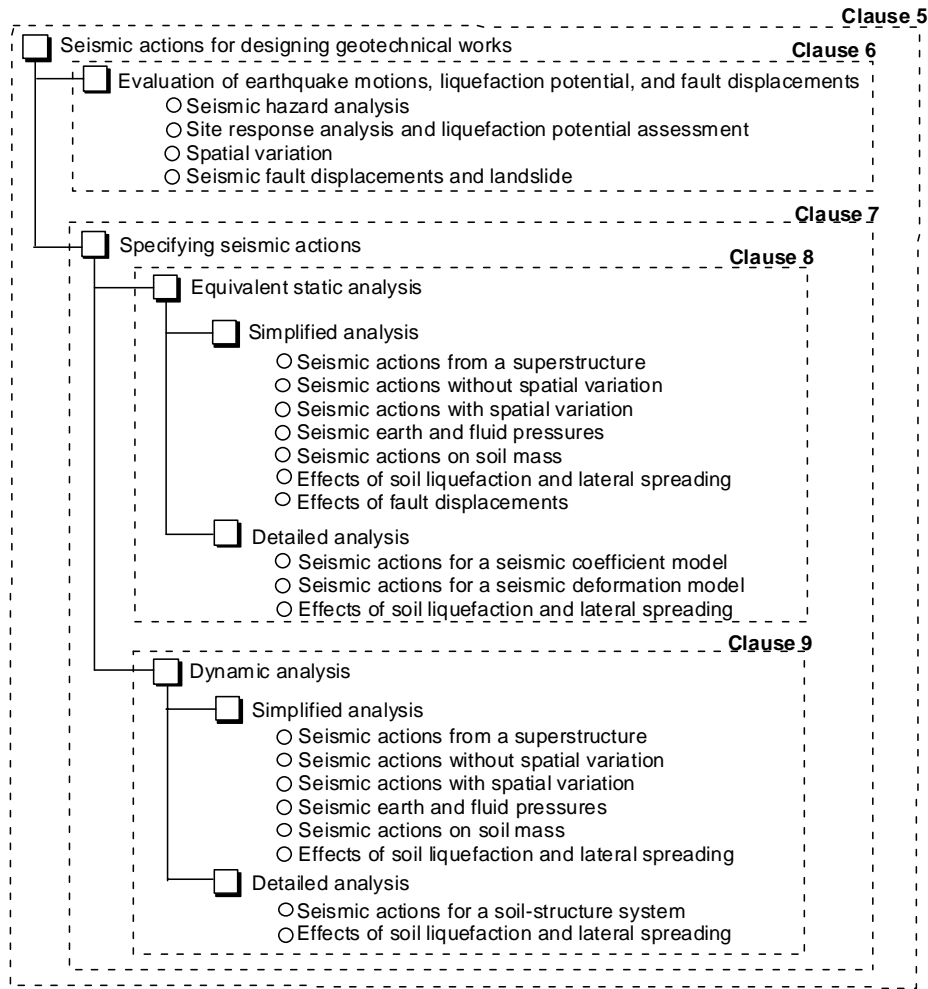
Clause 5

Seismic actions for designing geotechnical works

Clause 6

Evaluation of earthquake motions, liquefaction potential, and fault displacements

○ Seismic hazard analysis
○ Site response analysis and liquefaction potential assessment
○ Spatial variation
○ Seismic fault displacements and landslide

Clause 7

Specifying seismic actions

Clause 8

Equivalent static analysis

Simplified analysis

○ Seismic actions from a superstructure
○ Seismic actions without spatial variation
○ Seismic actions with spatial variation
○ Seismic earth and fluid pressures
○ Seismic actions on soil mass
○ Effects of soil liquefaction and lateral spreading
○ Effects of fault displacements

Detailed analysis

○ Seismic actions for a seismic coefficient model
○ Seismic actions for a seismic deformation model
○ Effects of soil liquefaction and lateral spreading

Clause 9

Dynamic analysis

Simplified analysis

○ Seismic actions from a superstructure
○ Seismic actions without spatial variation
○ Seismic actions with spatial variation
○ Seismic earth and fluid pressures
○ Seismic actions on soil mass
○ Effects of soil liquefaction and lateral spreading

Detailed analysis

○ Seismic actions for a soil-structure system
○ Effects of soil liquefaction and lateral spreading